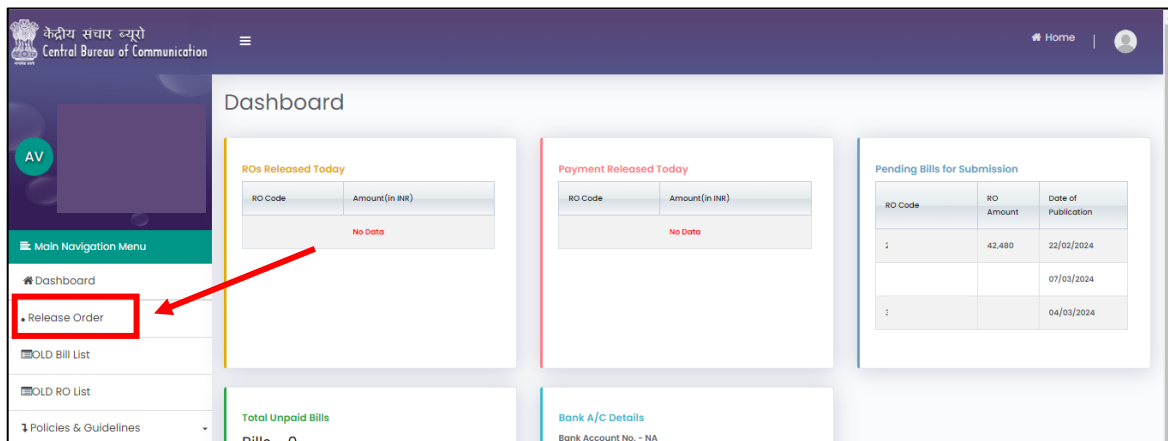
केंद्रीय संचार ब्यूरो
Central Bureau of Communication

≡

Home

AV

Main Navigation Menu

Dashboard

Release Order

OLD Bill List

OLD RO List

Policies & Guidelines

Dashboard

ROs Released Today

| RO Code | Amount(in INR) |
|---|---|
| No Data | |

Payment Released Today

| RO Code | Amount(in INR) |
|---|---|
| No Data | |

Pending Bills for Submission

| RO Code | RO Amount | Date of Publication |
|---|---|---|
| 2 | 42,480 | 22/02/2024 |
| | | 07/03/2024 |
| 3 | | 04/03/2024 |

Total Unpaid Bills

Bills - 0

Bank A/C Details

Bank Account No. - NA